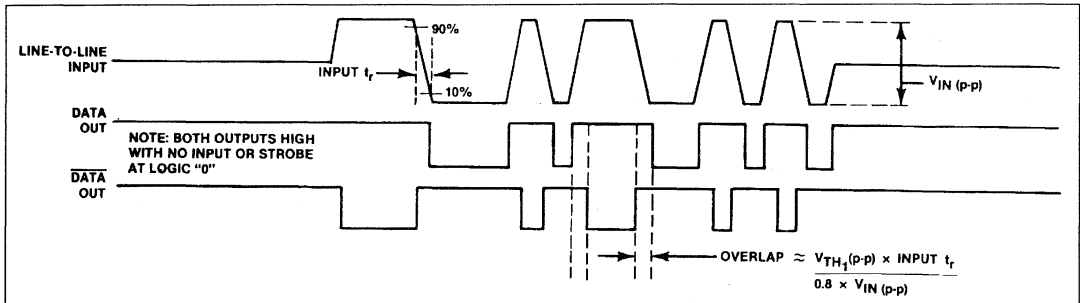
LINE-TO-LINE INPUT

90%

INPUT $t_r$

10%

$V_{IN\ (p\text{-}p)}$

DATA OUT

NOTE: BOTH OUTPUTS HIGH WITH NO INPUT OR STROBE AT LOGIC "0"

$\overline{DATA}$ OUT

OVERLAP $\approx \frac{V_{TH_1}(p\text{-}p) \times \text{INPUT } t_r}{0.8 \times V_{IN\ (p\text{-}p)}}$